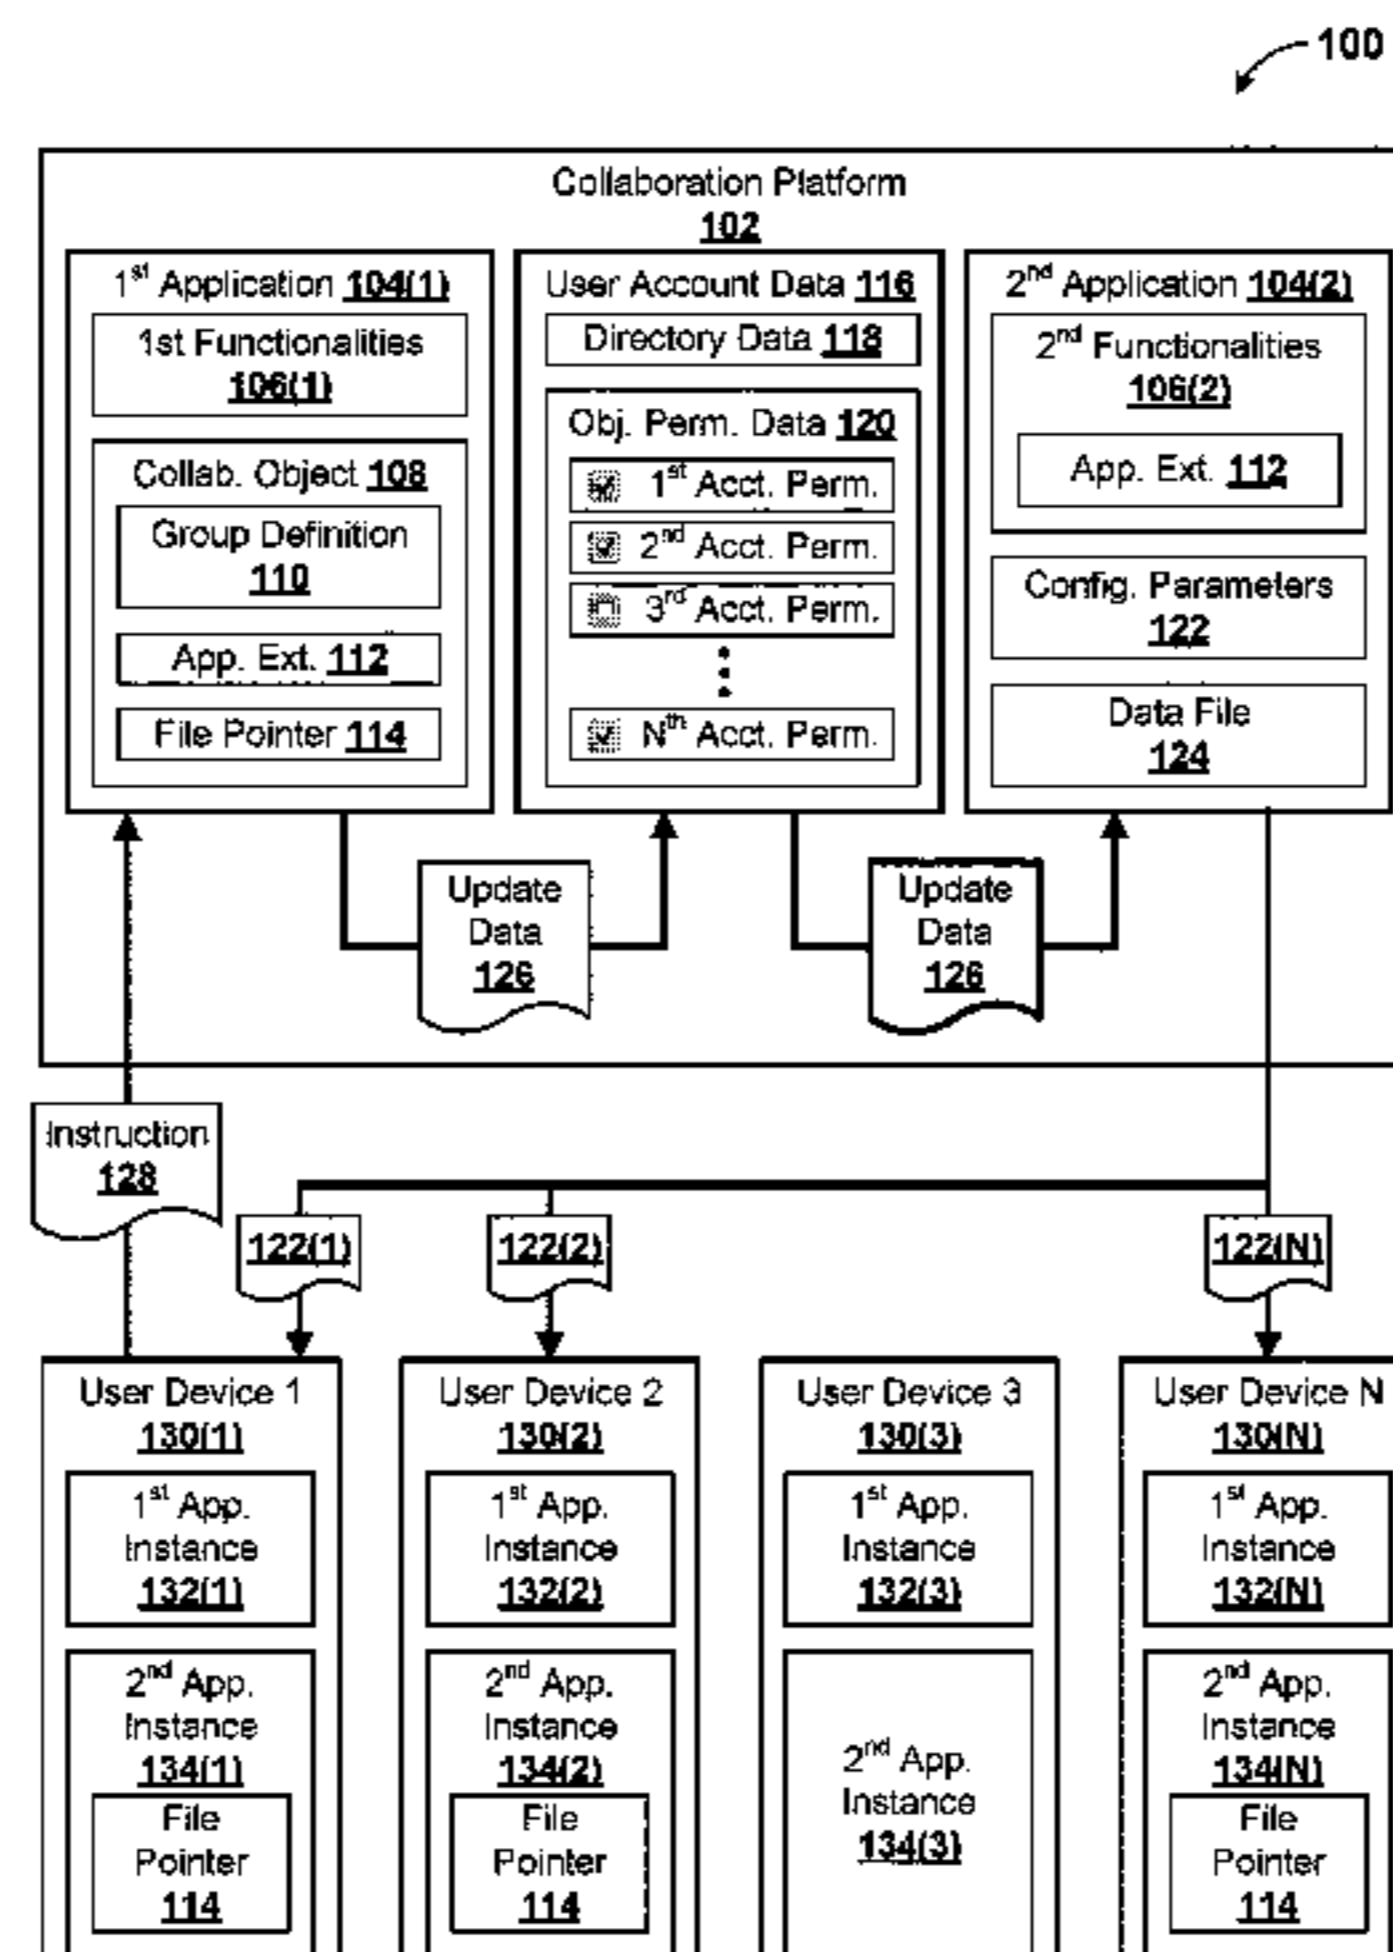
100

Collaboration Platform
102

1$^{st}$ Application 104(1)

1st Functionalities
106(1)

Collab. Object 108

Group Definition
110

App. Ext. 112

File Pointer 114

User Account Data 116

Directory Data 118

Obj. Perm. Data 120

1$^{st}$ Acct. Perm.

2$^{nd}$ Acct. Perm.

3$^{rd}$ Acct. Perm.

N$^{th}$ Acct. Perm.

2$^{nd}$ Application 104(2)

2$^{nd}$ Functionalities
106(2)

App. Ext. 112

Config. Parameters
122

Data File
124

Update Data
126

Update Data
126

Instruction
128

122(1)

122(2)

122(N)

User Device 1
130(1)

1$^{st}$ App. Instance
132(1)

2$^{nd}$ App. Instance
134(1)

File Pointer
114

User Device 2
130(2)

1$^{st}$ App. Instance
132(2)

2$^{nd}$ App. Instance
134(2)

File Pointer
114

User Device 3
130(3)

1$^{st}$ App. Instance
132(3)

2$^{nd}$ App. Instance
134(3)

User Device N
130(N)

1$^{st}$ App. Instance
132(N)

2$^{nd}$ App. Instance
134(N)

File Pointer
114